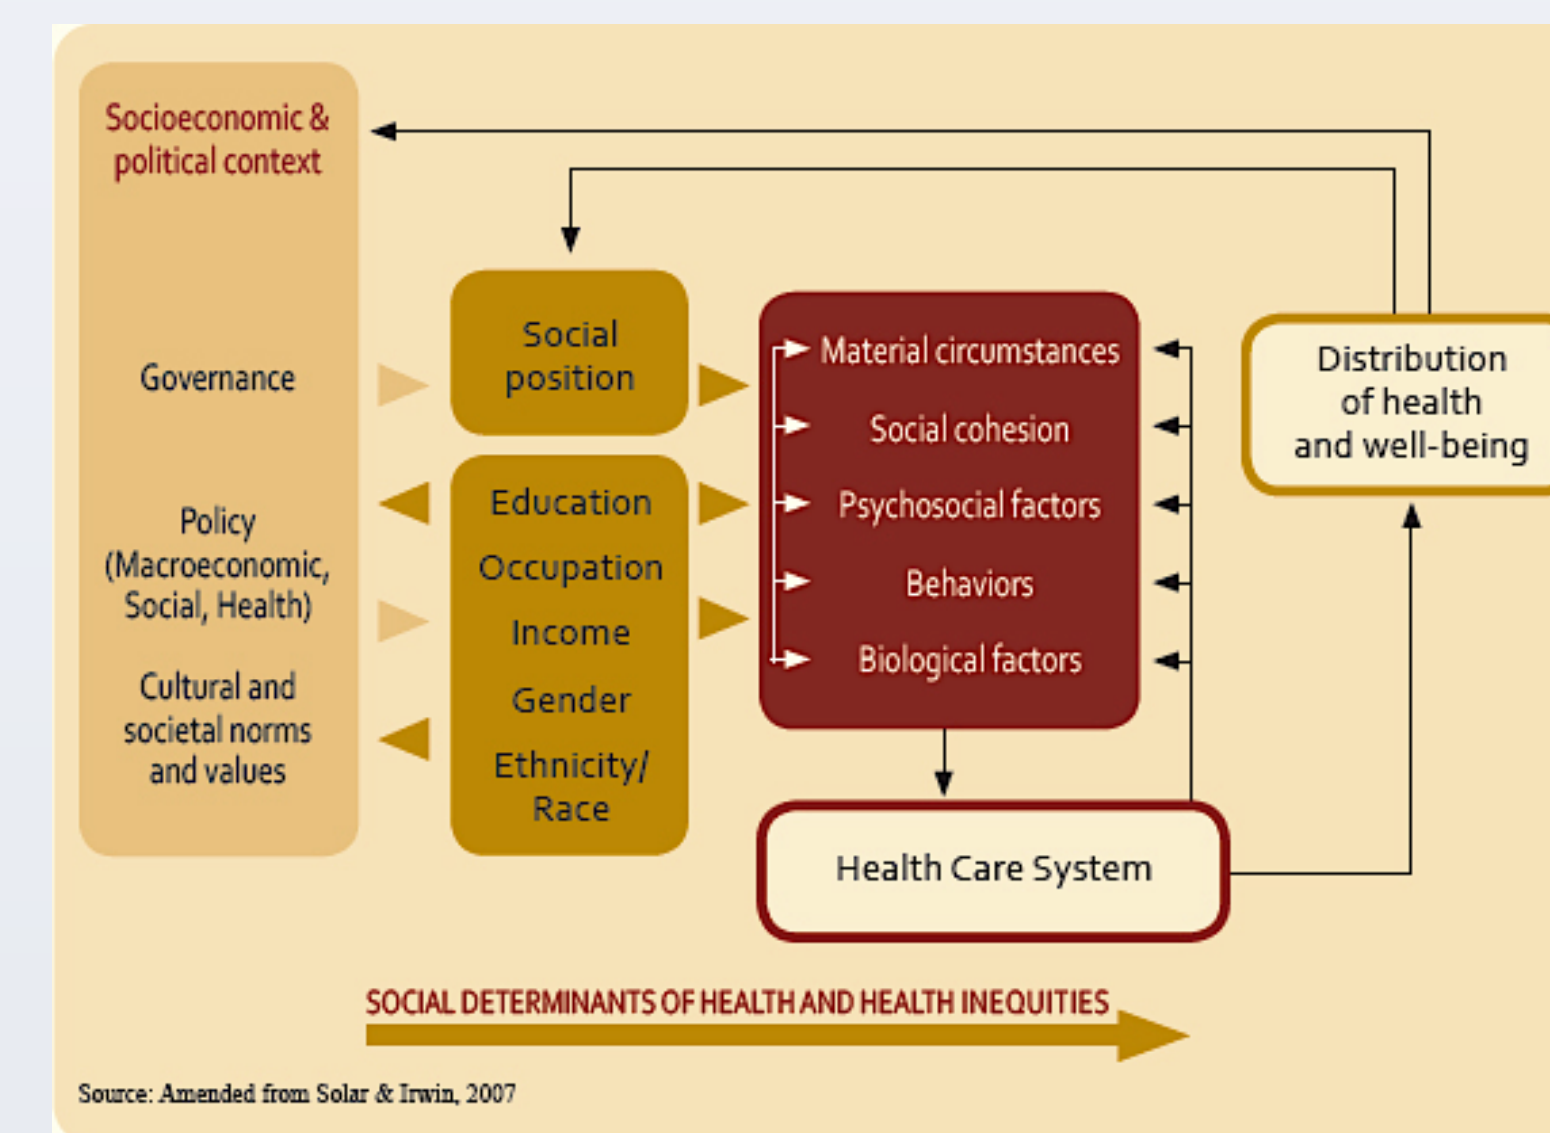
Socioeconomic & political context

Governance

Policy (Macroeconomic, Social, Health)

Cultural and societal norms and values

Social position

Education

Occupation

Income

Gender

Ethnicity/ Race

Material circumstances

Social cohesion

Psychosocial factors

Behaviors

Biological factors

Distribution of health and well-being

Health Care System

SOCIAL DETERMINANTS OF HEALTH AND HEALTH INEQUITIES

Source: Amended from Solar & Irwin, 2007